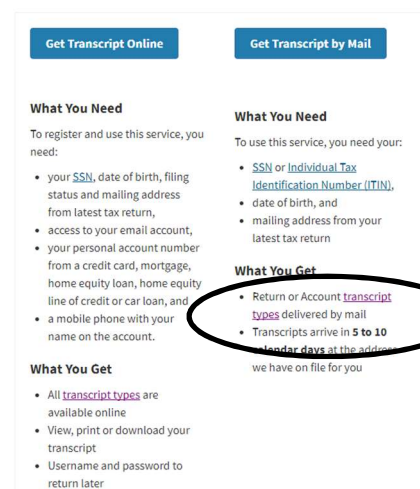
Get Transcript Online

What You Need

To register and use this service, you need:

- your SSN, date of birth, filing status and mailing address from latest tax return,
- access to your email account,
- your personal account number from a credit card, mortgage, home equity loan, home equity line of credit or car loan, and
- a mobile phone with your name on the account.

What You Get

- All transcript types are available online
- View, print or download your transcript
- Username and password to return later

Get Transcript by Mail

What You Need

To use this service, you need your:

- SSN or Individual Tax Identification Number (ITIN),
- date of birth, and
- mailing address from your latest tax return

What You Get

- Return or Account transcript types delivered by mail
- Transcripts arrive in 5 to 10 calendar days at the address we have on file for you